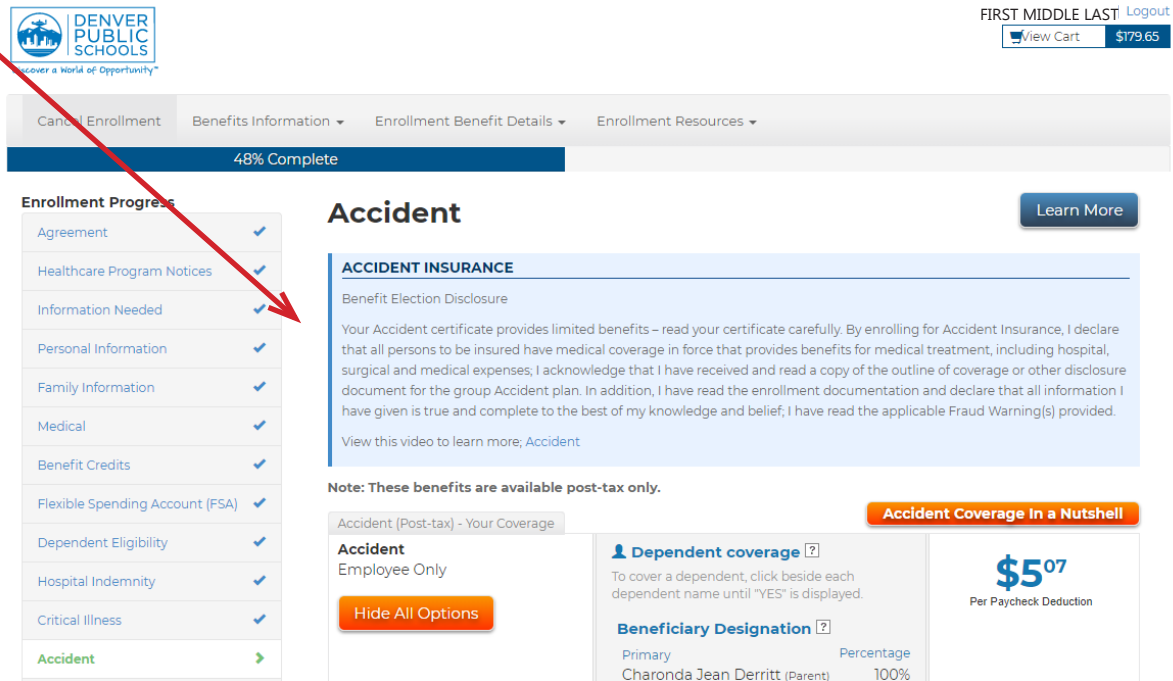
DENVER PUBLIC SCHOOLS
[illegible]scover a World of Opportunity™

FIRST MIDDLE LAST Logout
View Cart $179.65

Cancel Enrollment Benefits Information Enrollment Benefit Details Enrollment Resources

48% Complete

Enrollment Progress
Agreement
Healthcare Program Notices
Information Needed
Personal Information
Family Information
Medical
Benefit Credits
Flexible Spending Account (FSA)
Dependent Eligibility
Hospital Indemnity
Critical Illness
Accident

Accident

Learn More

ACCIDENT INSURANCE

Benefit Election Disclosure

Your Accident certificate provides limited benefits – read your certificate carefully. By enrolling for Accident Insurance, I declare that all persons to be insured have medical coverage in force that provides benefits for medical treatment, including hospital, surgical and medical expenses; I acknowledge that I have received and read a copy of the outline of coverage or other disclosure document for the group Accident plan. In addition, I have read the enrollment documentation and declare that all information I have given is true and complete to the best of my knowledge and belief; I have read the applicable Fraud Warning(s) provided.

View this video to learn more; Accident

Note: These benefits are available post-tax only.

Accident Coverage In a Nutshell

Accident (Post-tax) - Your Coverage

Accident
Employee Only

Hide All Options

Dependent coverage ?
To cover a dependent, click beside each dependent name until "YES" is displayed.

Beneficiary Designation ?
Primary Percentage
Charonda Jean Derritt (Parent) 100%

$5$^{07}$
Per Paycheck Deduction